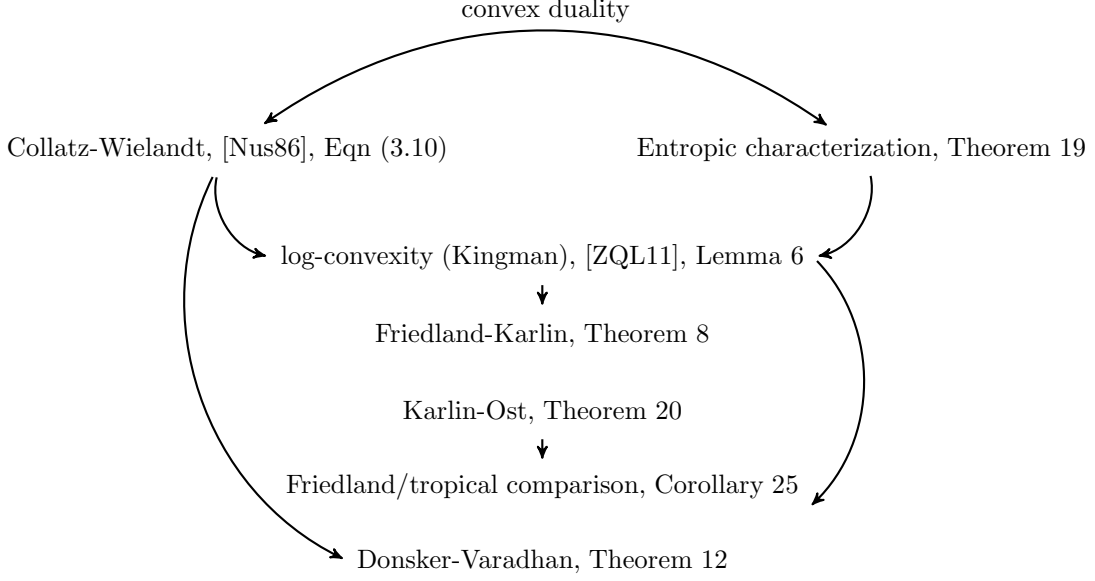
convex duality

Collatz-Wielandt, [Nus86], Eqn (3.10)

Entropic characterization, Theorem 19

log-convexity (Kingman), [ZQL11], Lemma 6

Friedland-Karlin, Theorem 8

Karlin-Ost, Theorem 20

Friedland/tropical comparison, Corollary 25

Donsker-Varadhan, Theorem 12